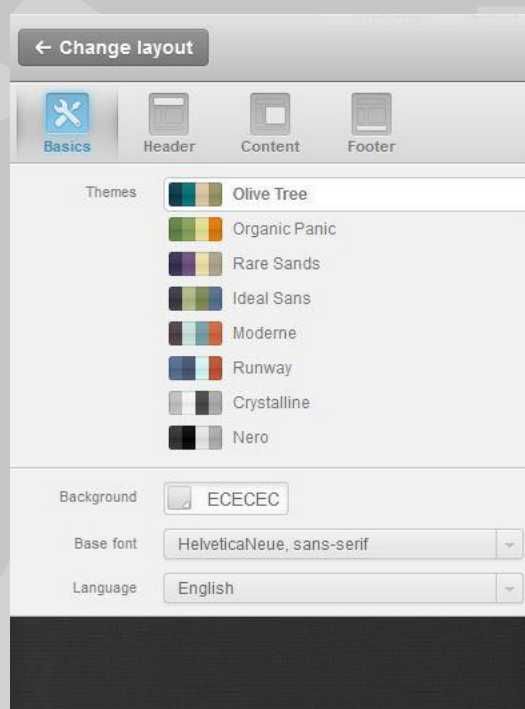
← Change layout

Basics
Header
Content
Footer

Themes
Olive Tree
Organic Panic
Rare Sands
Ideal Sans
Moderne
Runway
Crystalline
Nero

Background
ECECEC

Base font
HelveticaNeue, sans-serif

Language
English